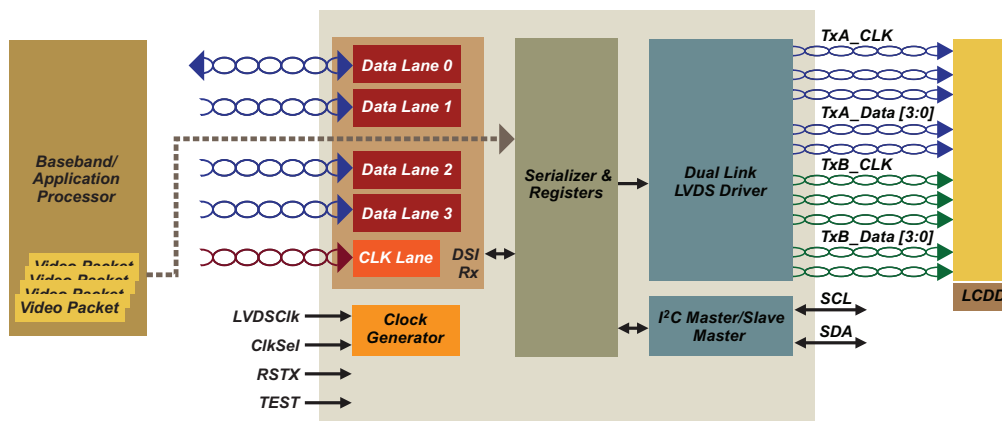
Baseband/ Application Processor

Video Packet
Video Packet
Video Packet
Video Packet

Data Lane 0
Data Lane 1
Data Lane 2
Data Lane 3
CLK Lane
DSI Rx

Serializer & Registers

Dual Link LVDS Driver

TxA_CLK
TxA_Data [3:0]
TxB_CLK
TxB_Data [3:0]

LCDD

LVDSClk
ClkSel
RSTX
TEST

Clock Generator

I$^2$C Master/Slave Master

SCL
SDA